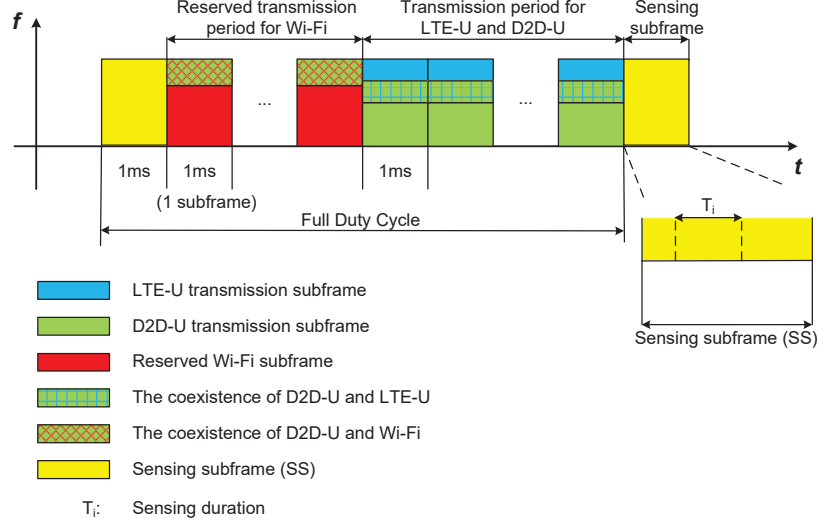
f

Reserved transmission period for Wi-Fi

Transmission period for LTE-U and D2D-U

Sensing subframe

...

...

t

1ms

1ms

1ms

(1 subframe)

Full Duty Cycle

$T_i$

Sensing subframe (SS)

LTE-U transmission subframe

D2D-U transmission subframe

Reserved Wi-Fi subframe

The coexistence of D2D-U and LTE-U

The coexistence of D2D-U and Wi-Fi

Sensing subframe (SS)

$T_i$: Sensing duration